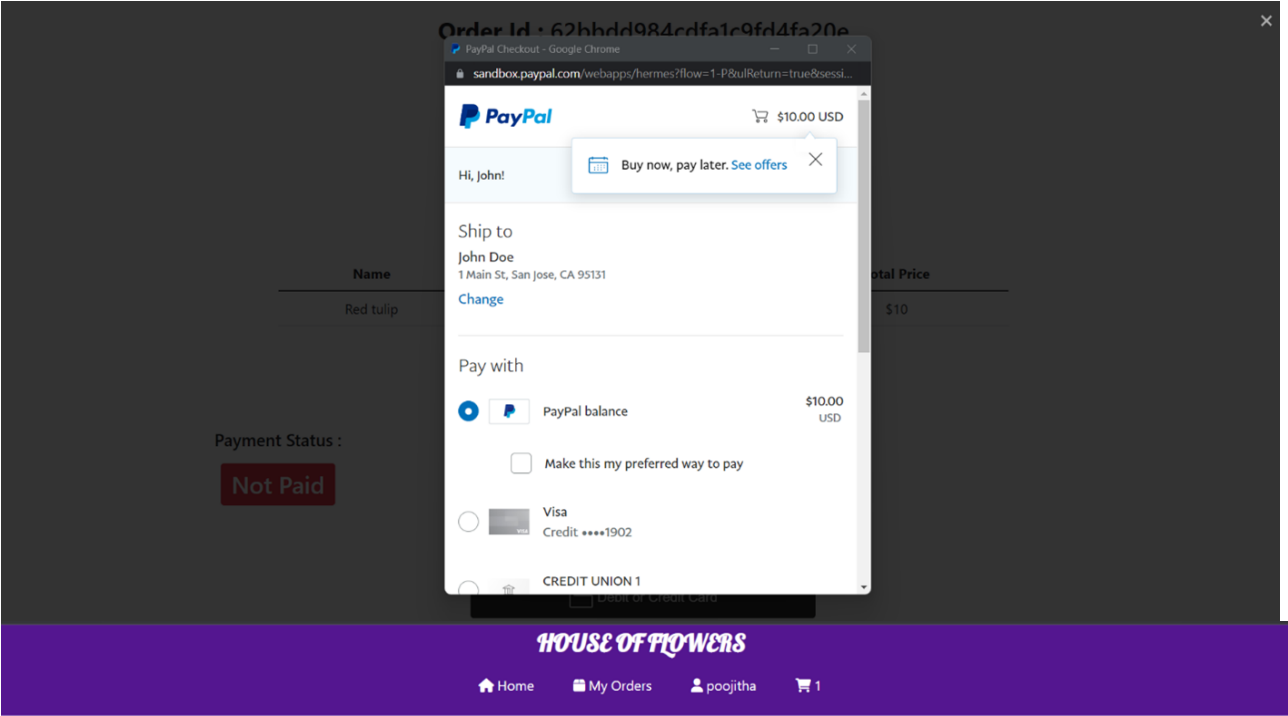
Order Id : 62bbdd984cdfa1c9fd4fa20e

×

PayPal Checkout - Google Chrome

sandbox.paypal.com/webapps/hermes?flow=1-P&ulReturn=true&sessi...

PayPal

$10.00 USD

Buy now, pay later. See offers

Hi, John!

Ship to

John Doe
1 Main St, San Jose, CA 95131

Change

Pay with

PayPal balance

$10.00 USD

Make this my preferred way to pay

Visa
Credit ••••1902

CREDIT UNION 1

| Name | Total Price |
|---|---|
| Red tulip | $10 |

Payment Status :

Not Paid

Debit or Credit Card

HOUSE OF FLOWERS

Home   My Orders   poojitha   1